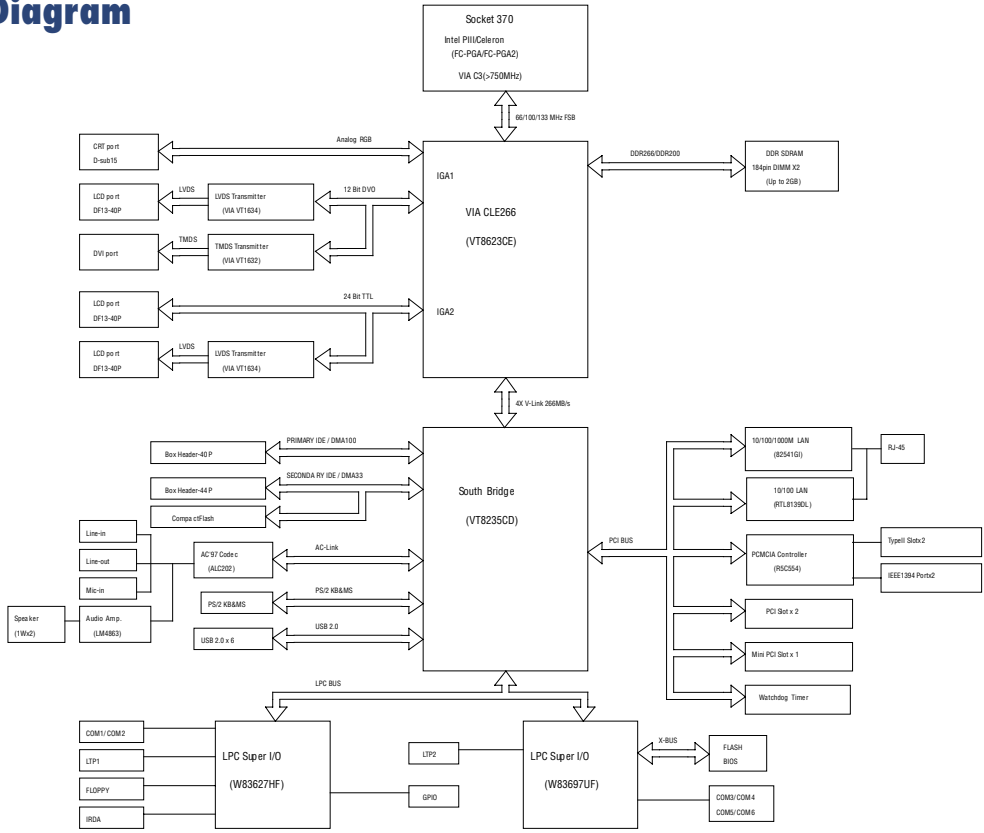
Diagram

Socket 370
Intel PIII/Celeron
(FC-PGA/FC-PGA2)
VIA C3(>750MHz)

66/100/133 MHz FSB

CRT port
D-sub15

Analog RGB

LCD port
DF13-40P

LVDS

LVDS Transmitter
(VIA VT1634)

12 Bit DVO

DVI port

TMDS

TMDS Transmitter
(VIA VT1632)

LCD port
DF13-40P

24 Bit TTL

LCD port
DF13-40P

LVDS

LVDS Transmitter
(VIA VT1634)

IGA1

VIA CLE266
(VT8623CE)

IGA2

DDR266/DDR200

DDR SDRAM
184pin DIMM X2
(Up to 2GB)

4X V-Link 266MB/s

Box Header-40 P

PRIMARY IDE / DMA100

Box Header-44 P

SECONDA RY IDE / DMA33

Compa ctFlash

Line-in

Line-out

Mic-in

AC'97 Codec
(ALC202)

AC-Link

Speaker
(1Wx2)

Audio Amp.
(LM4863)

PS/2 KB&MS

PS/2 KB&MS

USB 2.0 x 6

USB 2.0

South Bridge
(VT8235CD)

PCI BUS

10/100/1000M LAN
(82541GI)

RJ-45

10/100 LAN
(RTL8139DL)

PCMCIA Controller
(R5C554)

TypeII Slotx2

IEEE1394 Portx2

PCI Slot x 2

Mini PCI Slot x 1

Watchdog Timer

LPC BUS

COM1/ COM2

LTP1

FLOPPY

IRDA

LPC Super I/O
(W83627HF)

GPIO

LTP2

LPC Super I/O
(W83697UF)

X-BUS

FLASH
BIOS

COM3/COM4
COM5/COM6